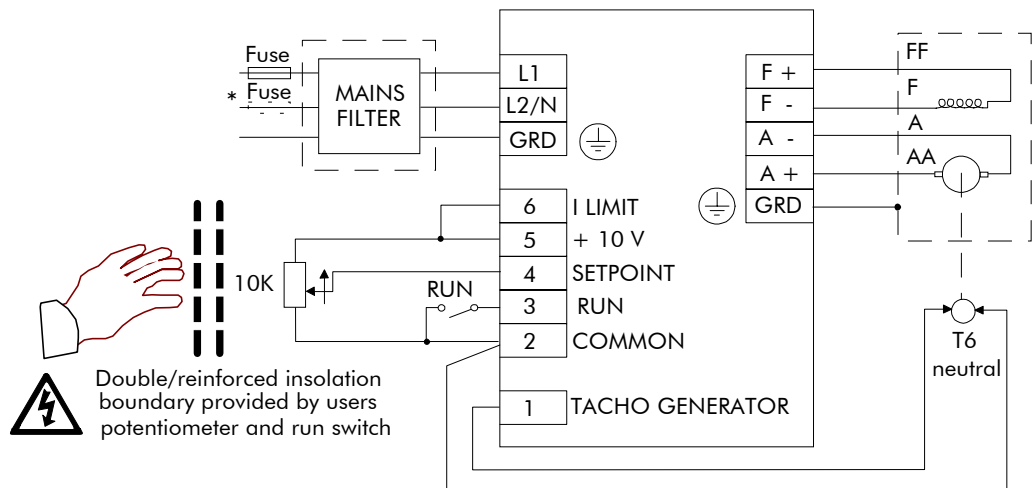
Fuse
* Fuse
MAINS FILTER
L1
L2/N
GRD
F +
F -
A -
A +
GRD
FF
F
A
AA
6 I LIMIT
5 + 10 V
4 SETPOINT
3 RUN
2 COMMON
1 TACHO GENERATOR
10K
RUN
T6
neutral

Double/reinforced insolation boundary provided by users potentiometer and run switch